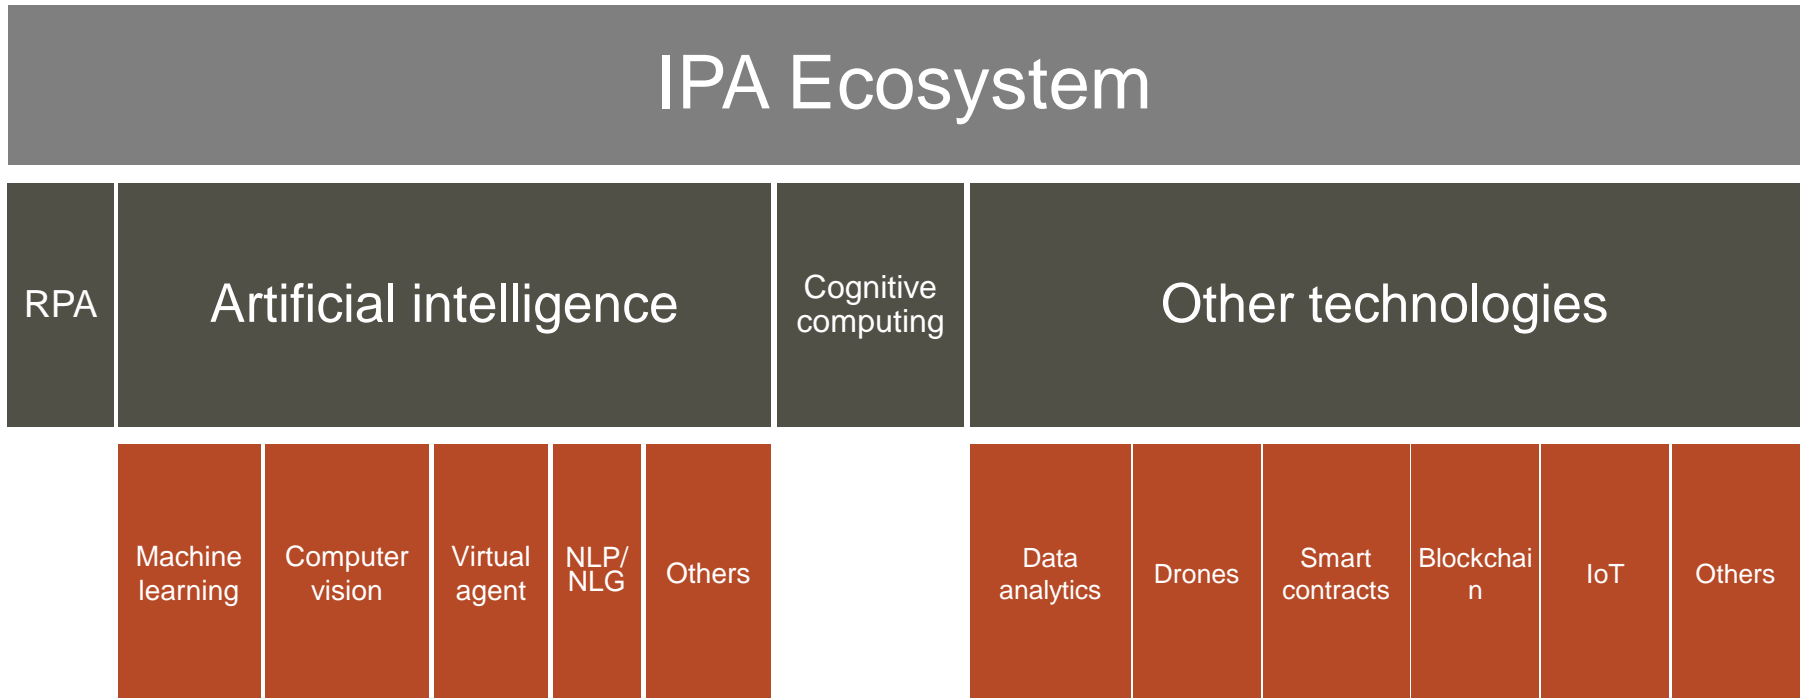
IPA Ecosystem

RPA

Artificial intelligence

Cognitive computing

Other technologies

Machine learning

Computer vision

Virtual agent

NLP/ NLG

Others

Data analytics

Drones

Smart contracts

Blockchai n

IoT

Others